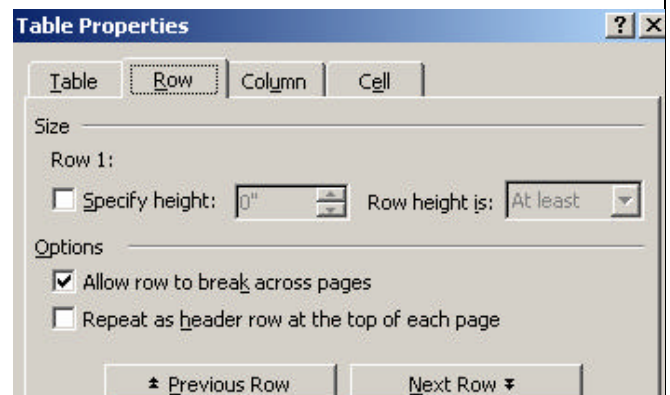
Table Properties

? X

Table Row Column Cell

Size

Row 1:

Specify height: 0" Row height is: At least

Options

Allow row to break across pages

Repeat as header row at the top of each page

Previous Row

Next Row